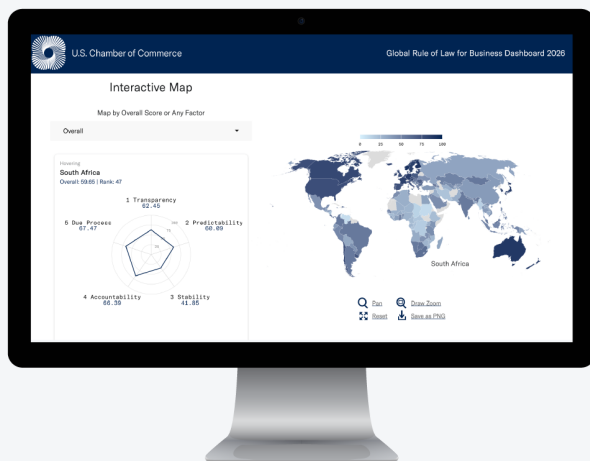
U.S. Chamber of Commerce

Global Rule of Law for Business Dashboard 2026

Interactive Map

Map by Overall Score or Any Factor

Overall

Hovering

South Africa

Overall: 59.65 | Rank: 47

1 Transparency
82.45

2 Predictability
60.09

3 Stability
41.85

4 Accountability
66.39

5 Due Process
67.47

0 25 50 75 100

South Africa

Pan

Draw Zoom

Reset

Save as PNG